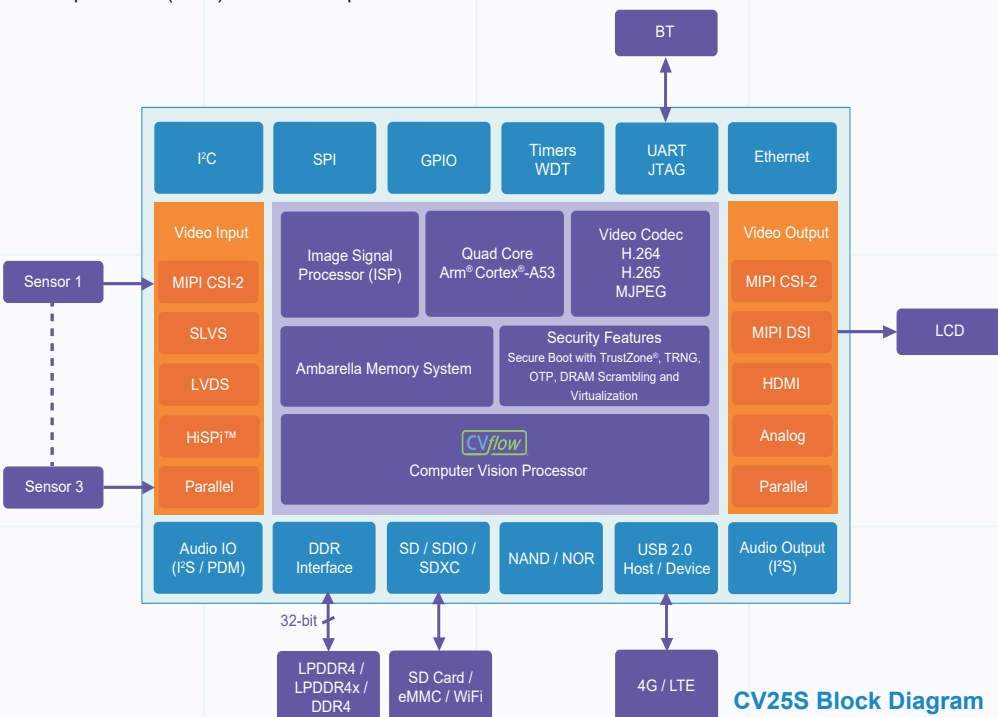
BT

$I^2C$

SPI

GPIO

Timers WDT

UART JTAG

Ethernet

Video Input

MIPI CSI-2

SLVS

LVDS

HiSPi™

Parallel

Sensor 1

Sensor 3

Image Signal Processor (ISP)

Quad Core Arm® Cortex®-A53

Video Codec H.264 H.265 MJPEG

Ambarella Memory System

Security Features Secure Boot with TrustZone®, TRNG, OTP, DRAM Scrambling and Virtualization

CVflow

Computer Vision Processor

Video Output

MIPI CSI-2

MIPI DSI

HDMI

Analog

Parallel

LCD

Audio IO ($I^2S$ / PDM)

DDR Interface

SD / SDIO / SDXC

NAND / NOR

USB 2.0 Host / Device

Audio Output ($I^2S$)

32-bit

LPDDR4 / LPDDR4x / DDR4

SD Card / eMMC / WiFi

4G / LTE

CV25S Block Diagram